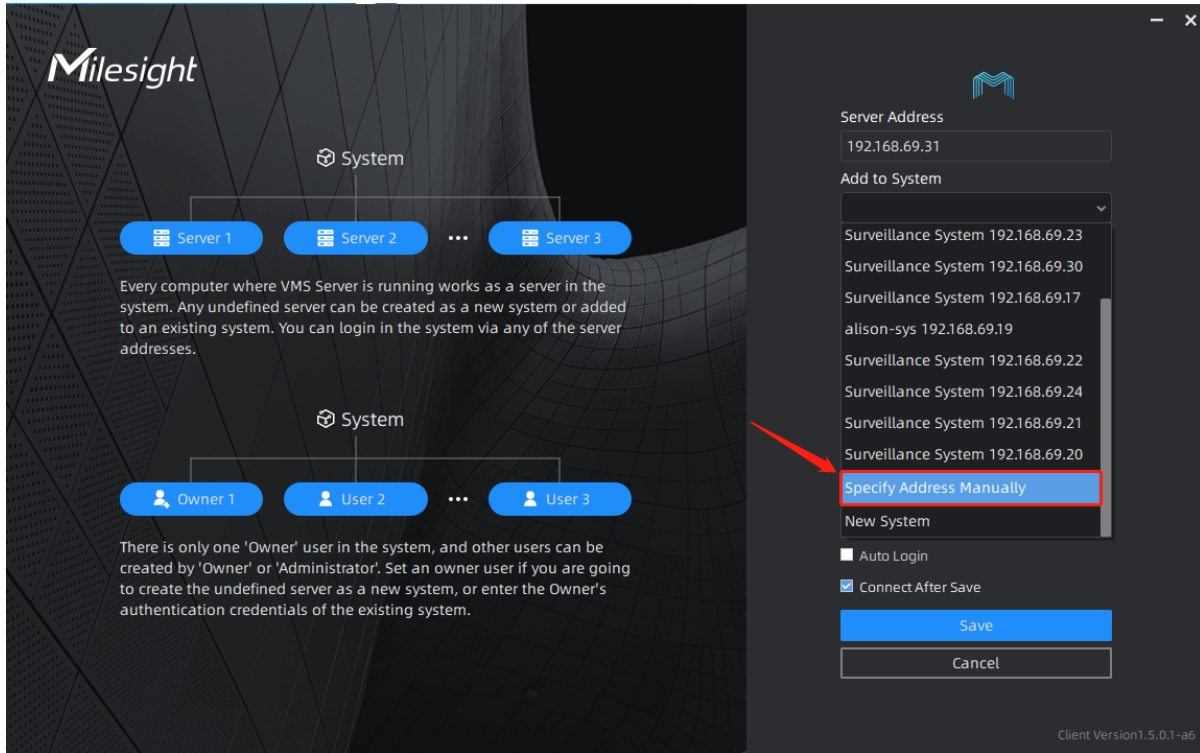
Milesight

System

Server 1 Server 2 ••• Server 3

Every computer where VMS Server is running works as a server in the system. Any undefined server can be created as a new system or added to an existing system. You can login in the system via any of the server addresses.

System

Owner 1 User 2 ••• User 3

There is only one 'Owner' user in the system, and other users can be created by 'Owner' or 'Administrator'. Set an owner user if you are going to create the undefined server as a new system, or enter the Owner's authentication credentials of the existing system.

Server Address

192.168.69.31

Add to System

Surveillance System 192.168.69.23
Surveillance System 192.168.69.30
Surveillance System 192.168.69.17
alison-sys 192.168.69.19
Surveillance System 192.168.69.22
Surveillance System 192.168.69.24
Surveillance System 192.168.69.21
Surveillance System 192.168.69.20
Specify Address Manually
New System

Auto Login

Connect After Save

Save

Cancel

Client Version1.5.0.1-a6